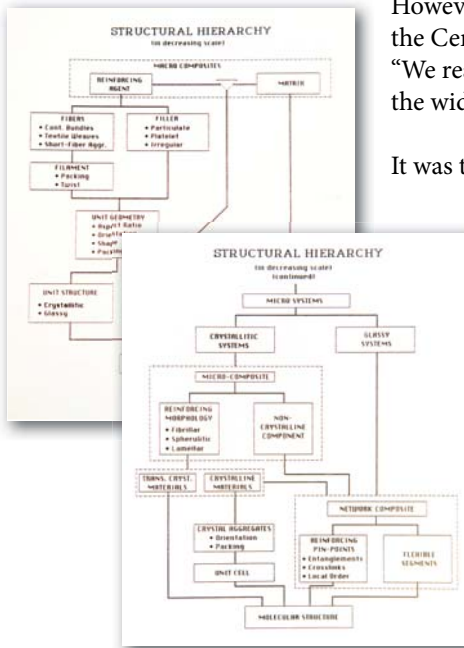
However
the Cen
"We rea
the wid

It was t

STRUCTURAL HIERARCHY
(in decreasing scale)

MICRO COMPOSITES

REINFORCING AGENT

MATRIX

FIBERS
• Cont. Bundles
• Textile Weaves
• Short-Fiber Aggr.

FILLER
• Particulate
• Platelet
• Irregular

FILAMENT
• Packing
• Twist

UNIT GEOMETRY
• Aspect Ratio
• Orientation
• Shape
• Packing

UNIT STRUCTURE
• Crystalline
• Glassy

STRUCTURAL HIERARCHY
(in decreasing scale)
(continued)

MICRO SYSTEMS

CRYSTALLITIC SYSTEMS

GLASSY SYSTEMS

MICRO-COMPOSITE

REINFORCING MORPHOLOGY
• Fibrillar
• Spherulitic
• Lamellar

NON-CRYSTALLINE COMPONENT

TRANS. CRYST. MATERIALS

CRYSTALLINE MATERIALS

NETWORK COMPOSITE

CRYSTAL AGGREGATES
• Orientation
• Packing

REINFORCING PIN-POINTS
• Entanglements
• Crosslinks
• Local Order

FLEXIBLE SEGMENTS

UNIT CELL

MOLECULAR STRUCTURE